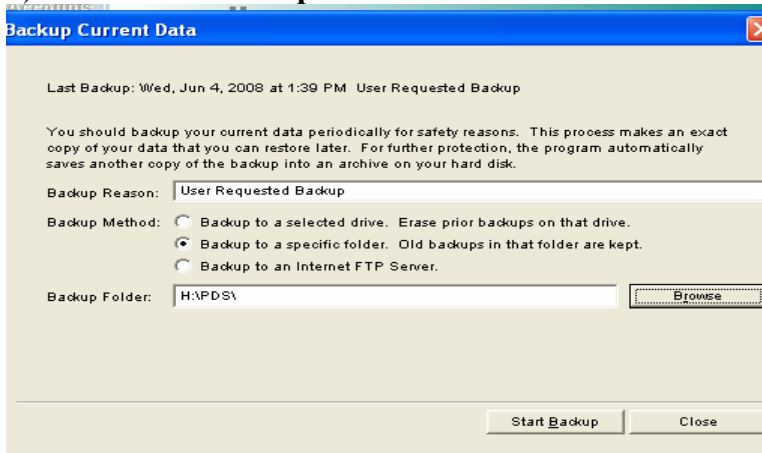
Backup Current Data

Last Backup: Wed, Jun 4, 2008 at 1:39 PM User Requested Backup

You should backup your current data periodically for safety reasons. This process makes an exact copy of your data that you can restore later. For further protection, the program automatically saves another copy of the backup into an archive on your hard disk.

Backup Reason: User Requested Backup

Backup Method: Backup to a selected drive. Erase prior backups on that drive.
Backup to a specific folder. Old backups in that folder are kept.
Backup to an Internet FTP Server.

Backup Folder: H:\PDS\ Browse

Start Backup Close